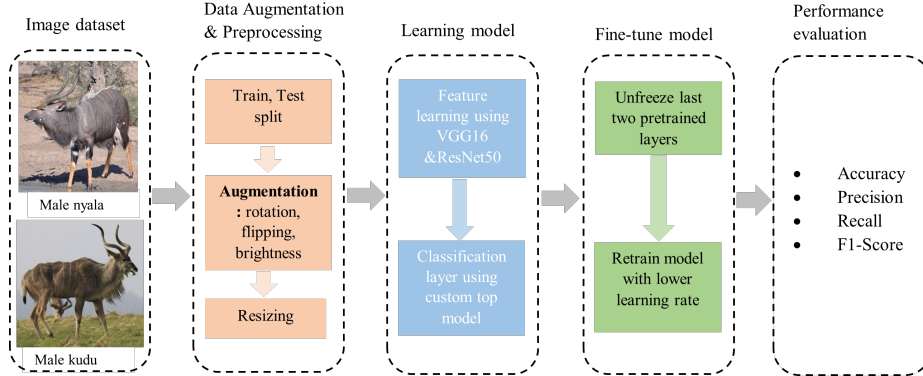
Image dataset

Male nyala

Male kudu

Data Augmentation & Preprocessing

Train, Test split

**Augmentation**: rotation, flipping, brightness

Resizing

Learning model

Feature learning using VGG16 &ResNet50

Classification layer using custom top model

Fine-tune model

Unfreeze last two pretrained layers

Retrain model with lower learning rate

Performance evaluation

- Accuracy
- Precision
- Recall
- F1-Score